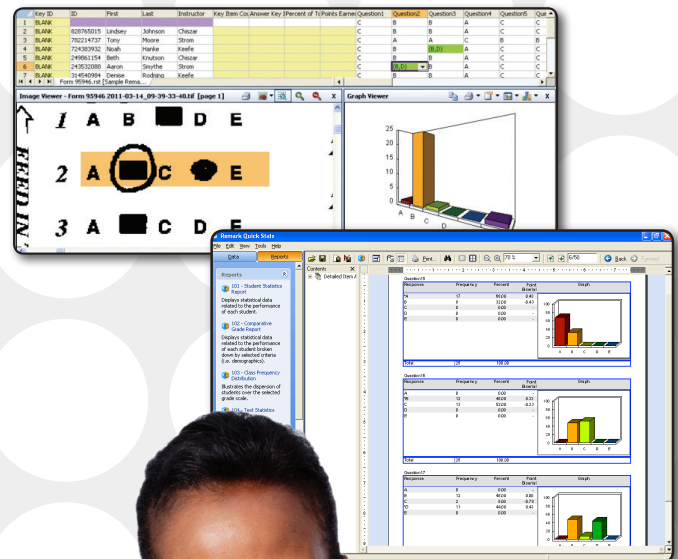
| | Key ID | ID | First | Last | Instructor | Key Item Co | Answer Key | Percent of T | Points Earne | Question1 | Question2 | Question3 | Question4 | Question5 |
|---|---|---|---|---|---|---|---|---|---|---|---|---|---|---|
| 1 | BLANK | | | | | | | | | C | B | B | A | C |
| 2 | BLANK | 828765015 | Lindsey | Johnson | Chiszar | | | | | C | B | B | A | C |
| 3 | BLANK | 782214737 | Tony | Moore | Strom | | | | | C | B | A | C | B |
| 4 | BLANK | 724383932 | Noah | Hanke | Keefe | | | | | C | B | (B,D) | A | C |
| 5 | BLANK | 249861154 | Beth | Knutson | Chiszar | | | | | C | B | B | A | C |
| 6 | BLANK | 243532088 | Aaron | Smythe | Strom | | | | | (B,D) | B | | | |
| 7 | BLANK | 314540984 | Denise | Rodning | Keefe | | | | | C | B | B | A | C |

Form 95946.rst [Sample Rema...

Image Viewer - Form 95946 2011-03-14_09-39-33-40.tif [page 1]

1 A B D E

FEED IN

2 A C E

3 A C D E

Graph Viewer

25
20
15
10
5
0
A B C D

Remark Quick Stats

File Edit View Tools Help

Data Reports

Print 70 % 6/50 Back Forward

Reports

101 - Student Statistics Report
Displays statistical data related to the performance of each student.

102 - Comparative Grade Report
Displays statistical data related to the performance of each student broken down by selected criteria (i.e. demographics).

103 - Class Frequency Distribution
Illustrates the dispersion of students over the selected grade scale.

104 - Test Statistics

Contents
Detailed Item A

Question15
| Response | Frequency | Percent | Point Biserial | Graph |
|---|---|---|---|---|
| *A | 17 | 68.00 | 0.40 | |
| B | 8 | 32.00 | -0.43 | |
| C | 0 | 0.00 | - | |
| D | 0 | 0.00 | - | |
| E | 0 | 0.00 | - | |
| Total | 25 | 100.00 | | |

Question16
| Response | Frequency | Percent | Point Biserial | Graph |
|---|---|---|---|---|
| A | 0 | 0.00 | - | |
| *B | 12 | 48.00 | 0.21 | |
| C | 13 | 52.00 | -0.21 | |
| D | 0 | 0.00 | - | |
| E | 0 | 0.00 | - | |
| Total | 25 | 100.00 | | |

Question17
| Response | Frequency | Percent | Point Biserial | Graph |
|---|---|---|---|---|
| A | 0 | 0.00 | - | |
| B | 12 | 48.00 | 0.08 | |
| C | 2 | 8.00 | -0.70 | |
| *D | 11 | 44.00 | 0.40 | |
| E | 0 | 0.00 | - | |